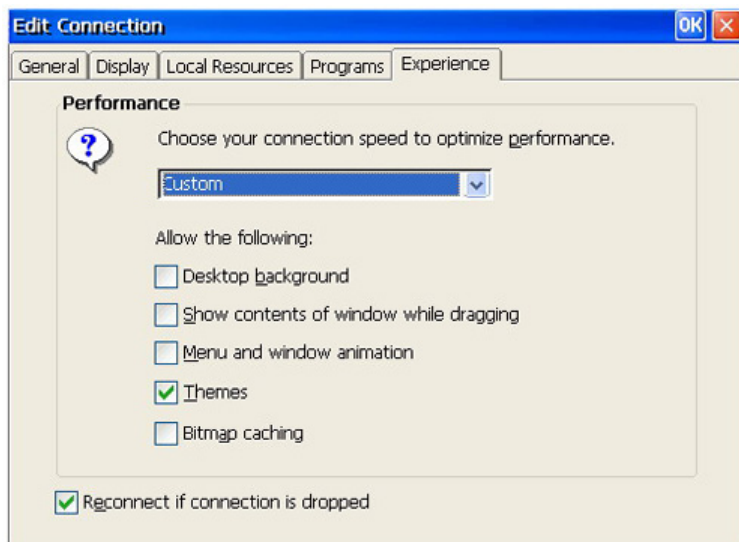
Edit Connection

OK

General | Display | Local Resources | Programs | Experience

Performance

Choose your connection speed to optimize performance.

Custom

Allow the following:

Desktop background

Show contents of window while dragging

Menu and window animation

Themes

Bitmap caching

Reconnect if connection is dropped